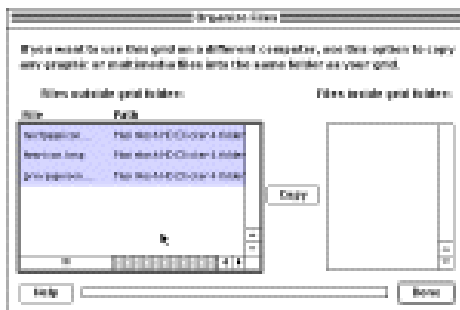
Organize Files

If you want to use this grid on a different computer, use this option to copy any graphic or multimedia files into the same folder as your grid.

Files outside grid folder:

File | Path

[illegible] | Mac HD:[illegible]

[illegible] | Mac HD:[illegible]

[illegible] | Mac HD:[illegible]

Files inside grid folder:

Copy

Help

Done